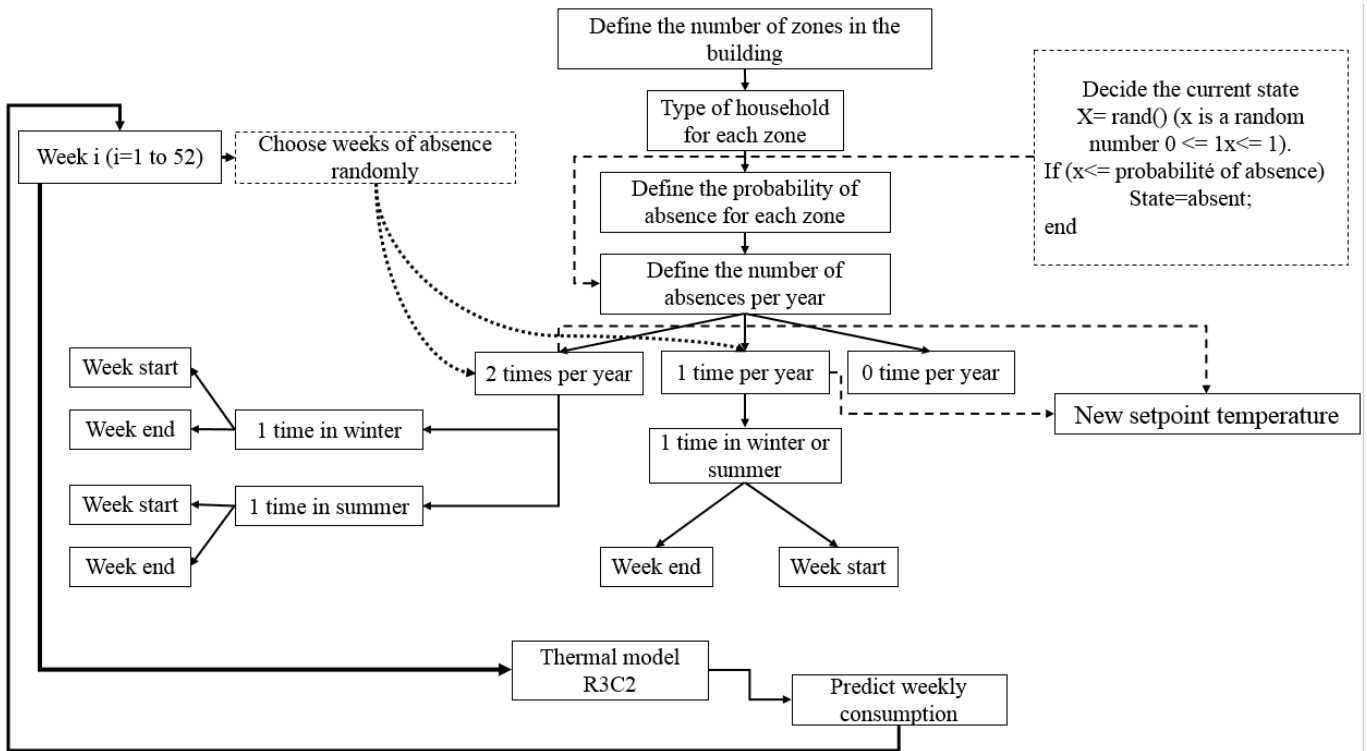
Define the number of zones in the building

Type of household for each zone

Decide the current state
X= rand() (x is a random number 0 <= 1x<= 1).
If (x<= probabilité of absence)
State=absent;
end

Week i (i=1 to 52)

Choose weeks of absence randomly

Define the probability of absence for each zone

Define the number of absences per year

2 times per year

1 time per year

0 time per year

New setpoint temperature

Week start

Week end

1 time in winter

Week start

1 time in summer

Week end

1 time in winter or summer

Week end

Week start

Thermal model R3C2

Predict weekly consumption